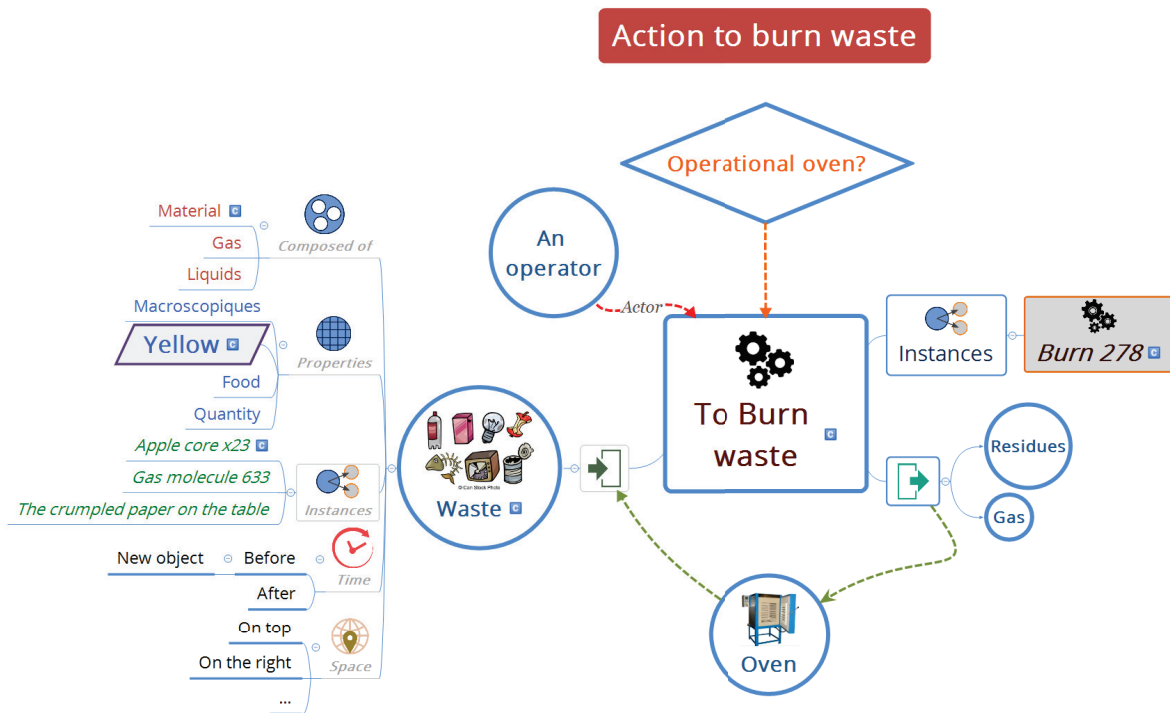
Action to burn waste

Operational oven?

An operator

Actor

To Burn waste

Instances

Burn 278

Residues

Gas

Oven

Waste

Material
Gas
Liquids
Composed of

Macroscopiques
Yellow
Food
Quantity
Properties

Apple core x23
Gas molecule 633
The crumpled paper on the table
Instances

New object
Before
After
Time

On top
On the right
...
Space